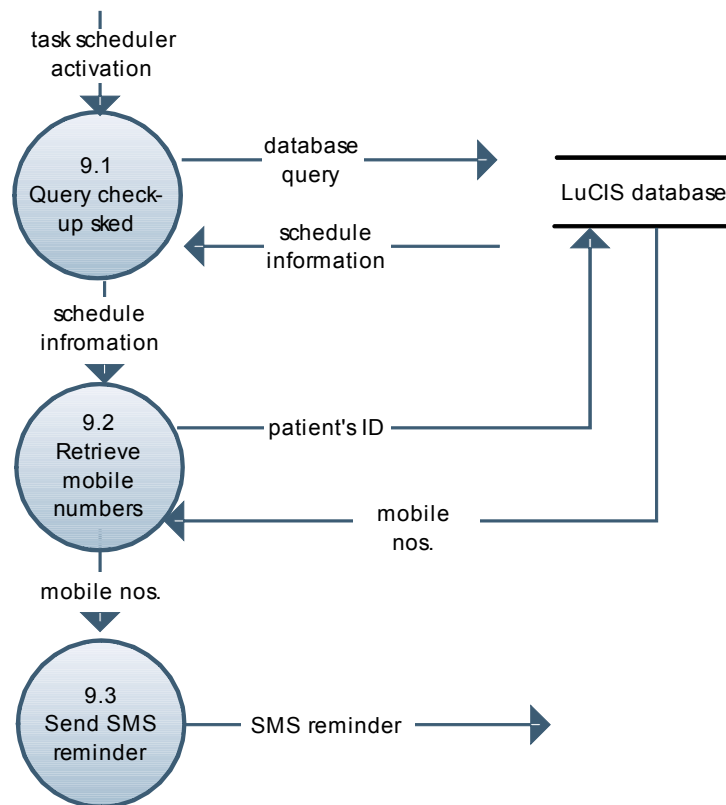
task scheduler activation

9.1
Query checkup sked

database query

LuCIS database

schedule information

schedule infromation

9.2
Retrieve mobile numbers

patient's ID

mobile nos.

mobile nos.

9.3
Send SMS reminder

SMS reminder